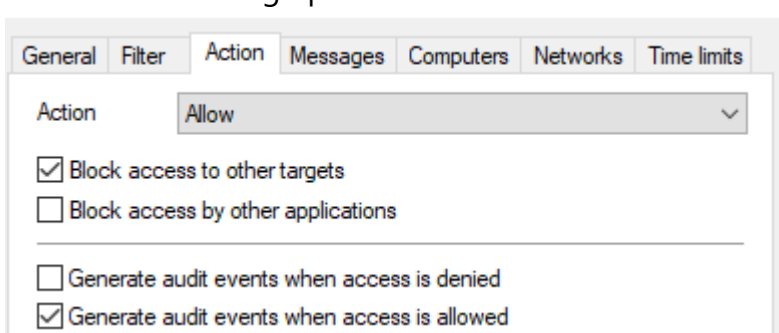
General Filter Action Messages Computers Networks Time limits

Action Allow

Block access to other targets

Block access by other applications

Generate audit events when access is denied

Generate audit events when access is allowed